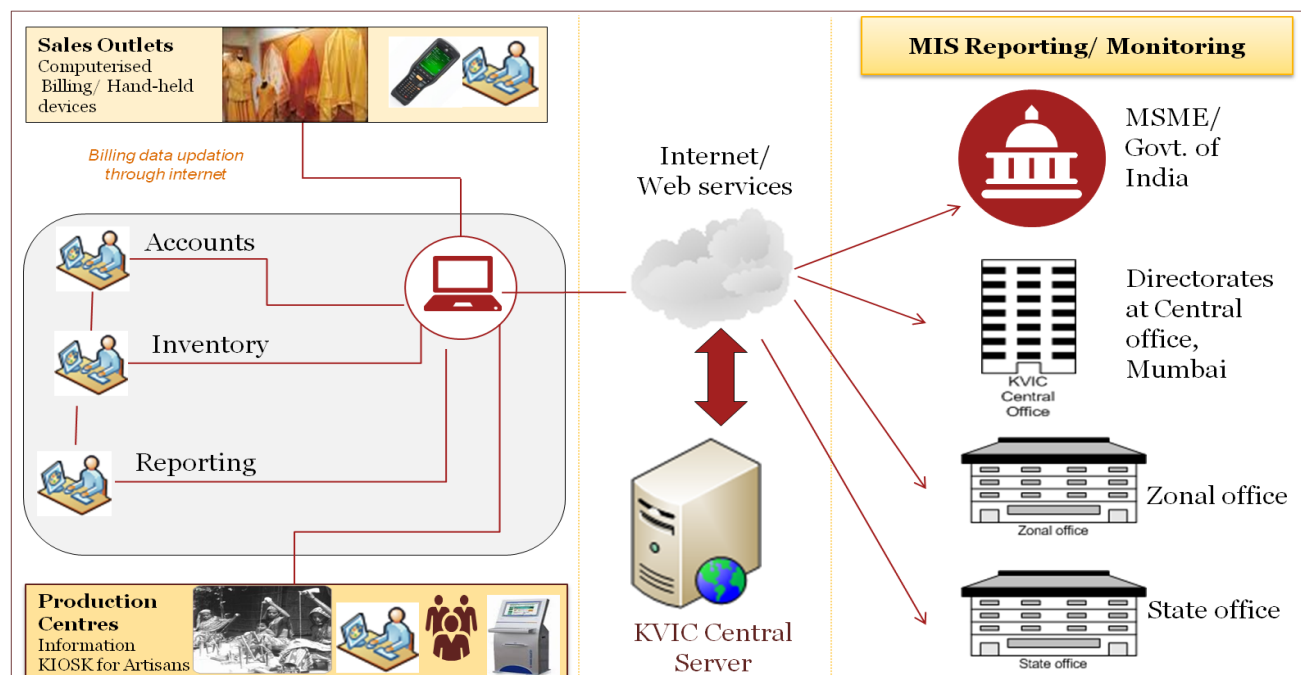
Sales Outlets
Computerised Billing/ Hand-held devices

Billing data updation through internet

Accounts

Inventory

Reporting

Production Centres
Information KIOSK for Artisans

Internet/ Web services

KVIC Central Server

MIS Reporting/ Monitoring

MSME/ Govt. of India

Directorates at Central office, Mumbai

KVIC Central Office

Zonal office

Zonal office

State office

State office